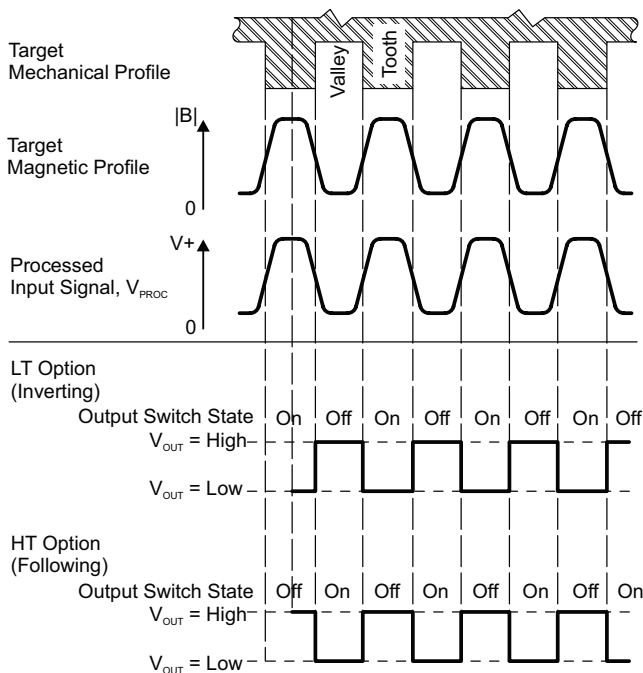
Target Mechanical Profile

Valley

Tooth

|B|

Target Magnetic Profile

0

V+

Processed Input Signal, $V_{PROC}$

0

LT Option (Inverting)

Output Switch State On Off On Off On Off On Off

$V_{OUT}$ = High

$V_{OUT}$ = Low

HT Option (Following)

Output Switch State Off On Off On Off On Off On

$V_{OUT}$ = High

$V_{OUT}$ = Low